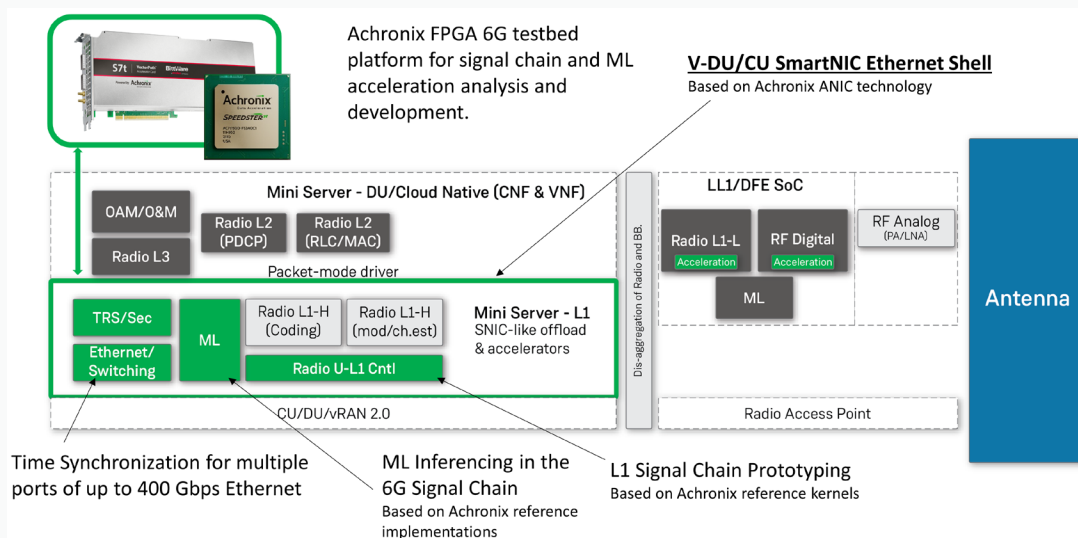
57t
BittWare
Achronix
Achronix
SPEEDSTER

Achronix FPGA 6G testbed platform for signal chain and ML acceleration analysis and development.

V-DU/CU SmartNIC Ethernet Shell
Based on Achronix ANIC technology

Mini Server - DU/Cloud Native (CNF & VNF)

OAM/O&M

Radio L2 (PDCP)

Radio L2 (RLC/MAC)

Radio L3

Packet-mode driver

TRS/Sec

ML

Radio L1-H (Coding)

Radio L1-H (mod/ch.est)

Mini Server - L1
SNIC-like offload & accelerators

Ethernet/ Switching

Radio U-L1 Cntl

CU/DU/vRAN 2.0

Dis-aggregation of Radio and BB.

LL1/DFE SoC

Radio L1-L
Acceleration

RF Digital
Acceleration

RF Analog
(PA/LNA)

ML

Radio Access Point

Antenna

Time Synchronization for multiple ports of up to 400 Gbps Ethernet

ML Inferencing in the 6G Signal Chain
Based on Achronix reference implementations

L1 Signal Chain Prototyping
Based on Achronix reference kernels